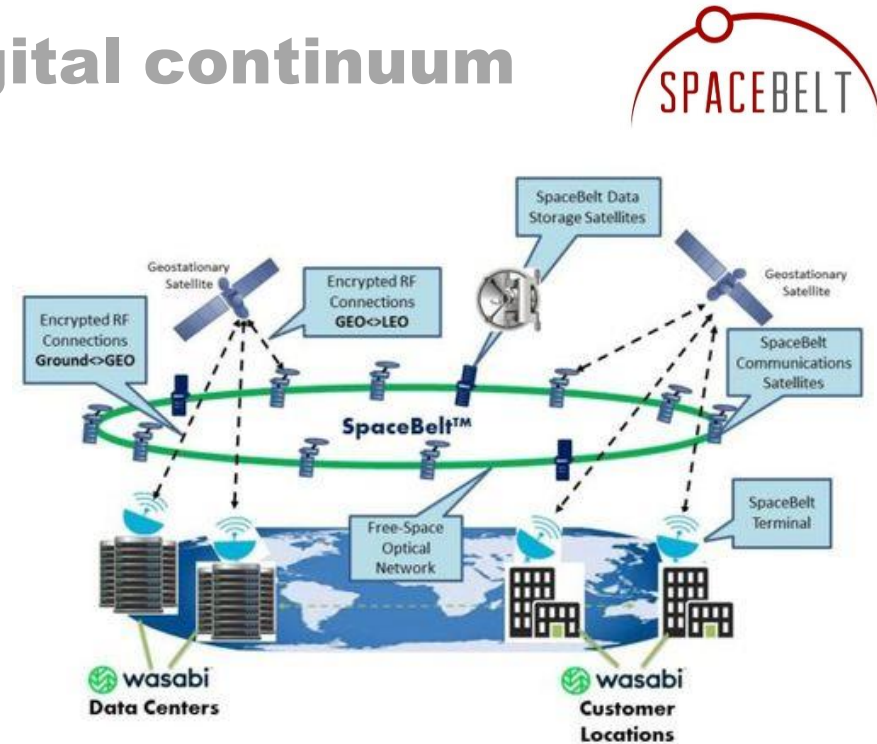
gital continuum

SPACEBELT

SpaceBelt Data Storage Satellites

Geostationary Satellite

Encrypted RF Connections GEO<>LEO

Geostationary Satellite

Encrypted RF Connections Ground<>GEO

SpaceBelt Communications Satellites

SpaceBelt™

Free-Space Optical Network

SpaceBelt Terminal

wasabi
Data Centers

wasabi
Customer Locations